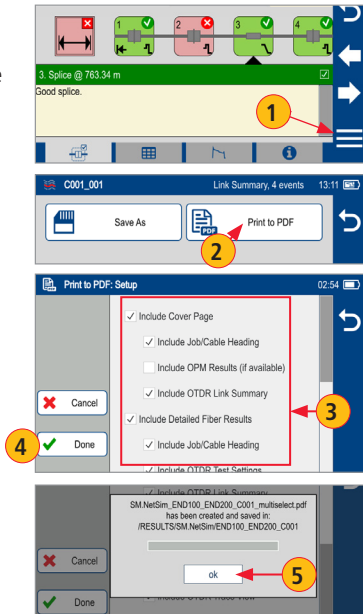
1
2
3
4

3. Splice @ 763.34 m
Good splice.

1

C001_001
Link Summary, 4 events
13:11

Save As

Print to PDF

2

Print to PDF: Setup
02:54

Include Cover Page
Include Job/Cable Heading
Include OPM Results (if available)
Include OTDR Link Summary
Include Detailed Fiber Results
Include Job/Cable Heading
Include OTDR Test Settings

Cancel
Done

3
4

Include OTDR Link Summary
SM.NetSim_END100_END200_C001_multiselect.pdf has been created and saved in: /RESULTS/SM.NetSim/END100_END200_C001

Cancel
ok
Done
5